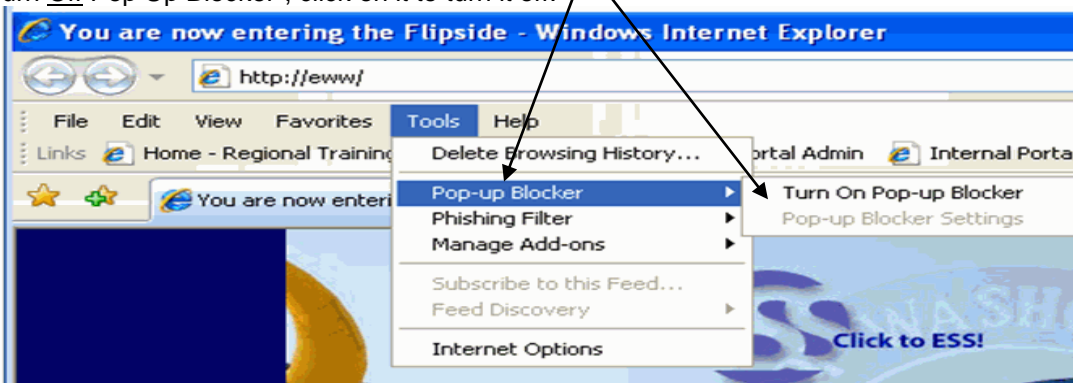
urn On Pop-Up Blocker", click on it to turn it on.

You are now entering the Flipside - Windows Internet Explorer

http://eww/

File Edit View Favorites Tools Help

Links Home - Regional Training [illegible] ortal Admin Internal Porta

You are now enteri

Delete Browsing History...
Pop-up Blocker
Phishing Filter
Manage Add-ons
Subscribe to this Feed...
Feed Discovery
Internet Options

Turn On Pop-up Blocker
Pop-up Blocker Settings

NASH

Click to ESS!